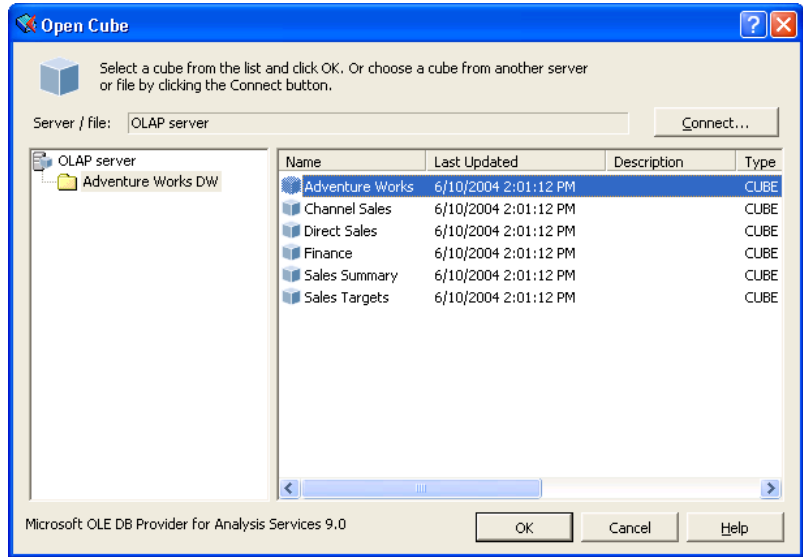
Open Cube

Select a cube from the list and click OK. Or choose a cube from another server or file by clicking the Connect button.

Server / file: OLAP server

Connect...

OLAP server
Adventure Works DW

| Name | Last Updated | Description | Type |
|---|---|---|---|
| Adventure Works | 6/10/2004 2:01:12 PM | | CUBE |
| Channel Sales | 6/10/2004 2:01:12 PM | | CUBE |
| Direct Sales | 6/10/2004 2:01:12 PM | | CUBE |
| Finance | 6/10/2004 2:01:12 PM | | CUBE |
| Sales Summary | 6/10/2004 2:01:12 PM | | CUBE |
| Sales Targets | 6/10/2004 2:01:12 PM | | CUBE |

Microsoft OLE DB Provider for Analysis Services 9.0

OK Cancel Help